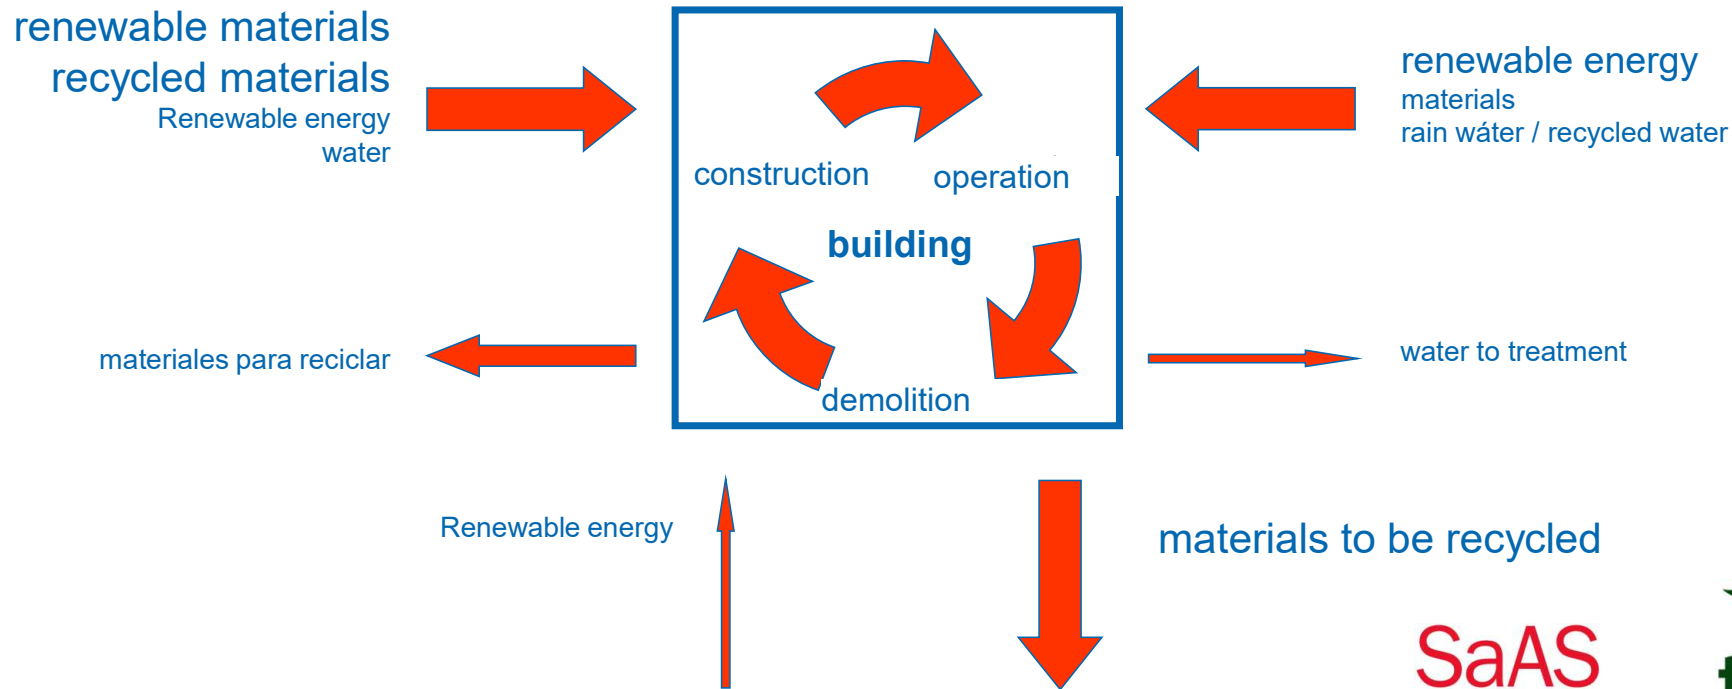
renewable materials
recycled materials
Renewable energy
water

construction
operation
building
demolition

renewable energy
materials
rain wáter / recycled water

materiales para reciclar

water to treatment

Renewable energy

materials to be recycled

SaAS